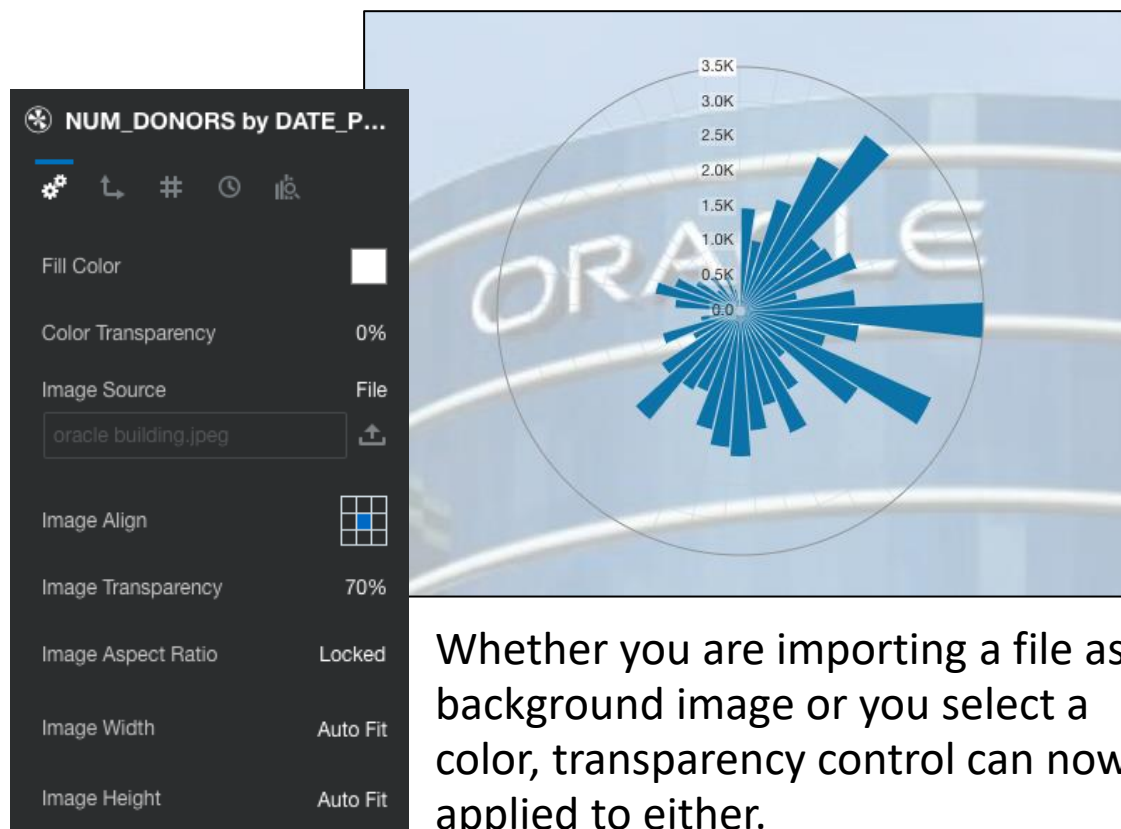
NUM_DONORS by DATE_P...

Fill Color

Color Transparency 0%

Image Source File

oracle building.jpeg

Image Align

Image Transparency 70%

Image Aspect Ratio Locked

Image Width Auto Fit

Image Height Auto Fit

3.5K
3.0K
2.5K
2.0K
1.5K
1.0K
0.5K
0.0

ORACLE

Whether you are importing a file as background image or you select a color, transparency control can now applied to either.